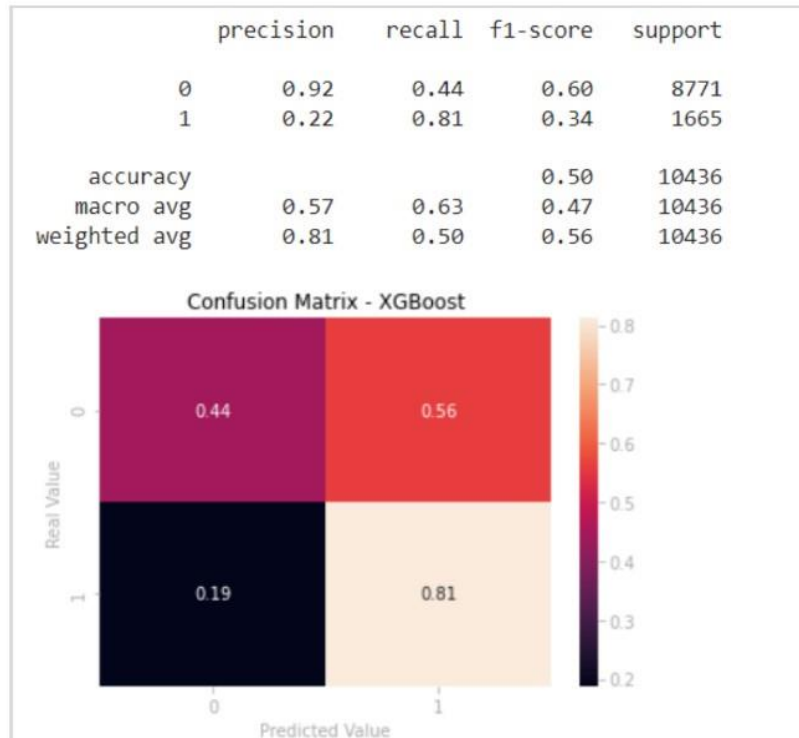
|  | precision | recall | f1-score | support |
|---|---|---|---|---|
| 0 | 0.92 | 0.44 | 0.60 | 8771 |
| 1 | 0.22 | 0.81 | 0.34 | 1665 |
| accuracy |  |  | 0.50 | 10436 |
| macro avg | 0.57 | 0.63 | 0.47 | 10436 |
| weighted avg | 0.81 | 0.50 | 0.56 | 10436 |

Confusion Matrix - XGBoost

0.44
0.56
0.19
0.81

Real Value
0
1

Predicted Value
0
1

0.8
0.7
0.6
0.5
0.4
0.3
0.2